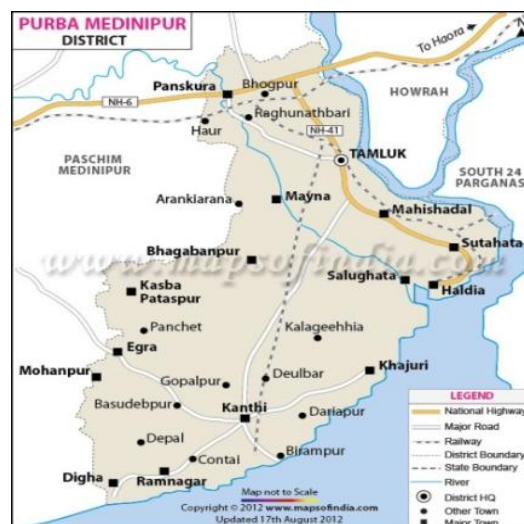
PURBA MEDINIPUR
DISTRICT

To Haora

Panskura
Bhogpur
NH-6
HOWRAH
Raghunathbari
Haur
NH-41
TAMLUK
PASCHIM MEDINIPUR
SOUTH 24 PARGANAS
Aranklarana
Mayna
Mahishadal
Sutahata
Bhagabanpur
www.mapsofindia.com
Salughata
Haldia
Kasba Pataspur
Panchet
Kalageehhia
Egra
Mohanpur
Khajuri
Gopalpur
Deulbar
Basudebpur
Kanthi
Dariapur
Depal
Birampur
Contai
Digha
Ramnagar

LEGEND
National Highway
Major Road
Railway
District Boundary
State Boundary
River
District HQ
Other Town
Major Town

Map not to Scale
Copyright © 2012 www.mapsofindia.com
Updated 17th August 2012